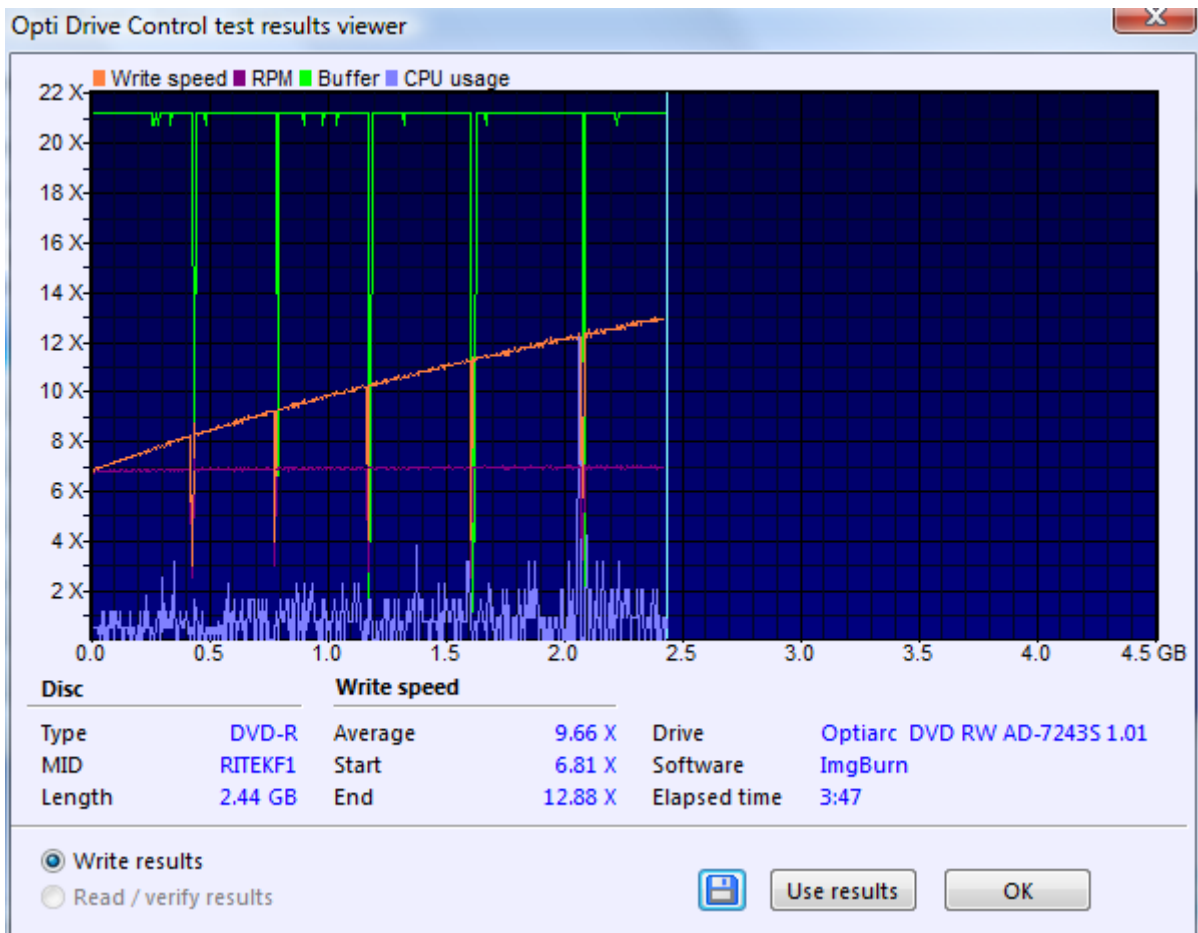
Opti Drive Control test results viewer

Write speed RPM Buffer CPU usage

22 X
20 X
18 X
16 X
14 X
12 X
10 X
8 X
6 X
4 X
2 X

0.0 0.5 1.0 1.5 2.0 2.5 3.0 3.5 4.0 4.5 GB

Disc

| | |
|---|---|
| Type | DVD-R |
| MID | RITEKF1 |
| Length | 2.44 GB |

Write speed

| | |
|---|---|
| Average | 9.66 X |
| Start | 6.81 X |
| End | 12.88 X |

| | |
|---|---|
| Drive | Optiarc DVD RW AD-7243S 1.01 |
| Software | ImgBurn |
| Elapsed time | 3:47 |

Write results
Read / verify results

Use results
OK